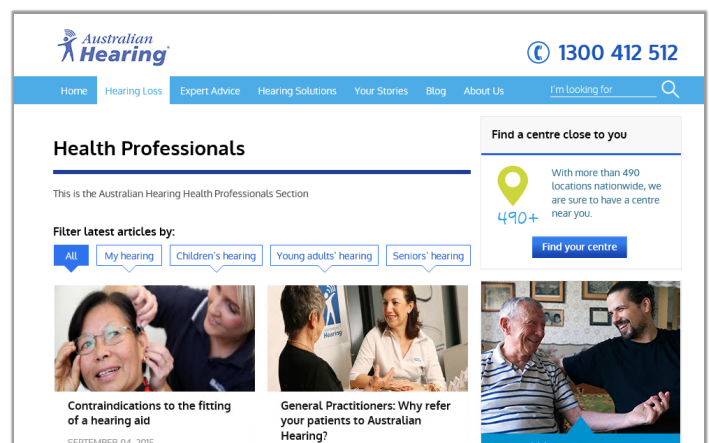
Australian Hearing

1300 412 512

Home | Hearing Loss | Expert Advice | Hearing Solutions | Your Stories | Blog | About Us | I'm looking for

Health Professionals

This is the Australian Hearing Health Professionals Section

Filter latest articles by:

All | My hearing | Children's hearing | Young adults' hearing | Seniors' hearing

Contraindications to the fitting of a hearing aid

SEPTEMBER 04, 2015

General Practitioners: Why refer your patients to Australian Hearing?

Find a centre close to you

490+

With more than 490 locations nationwide, we are sure to have a centre near you.

Find your centre